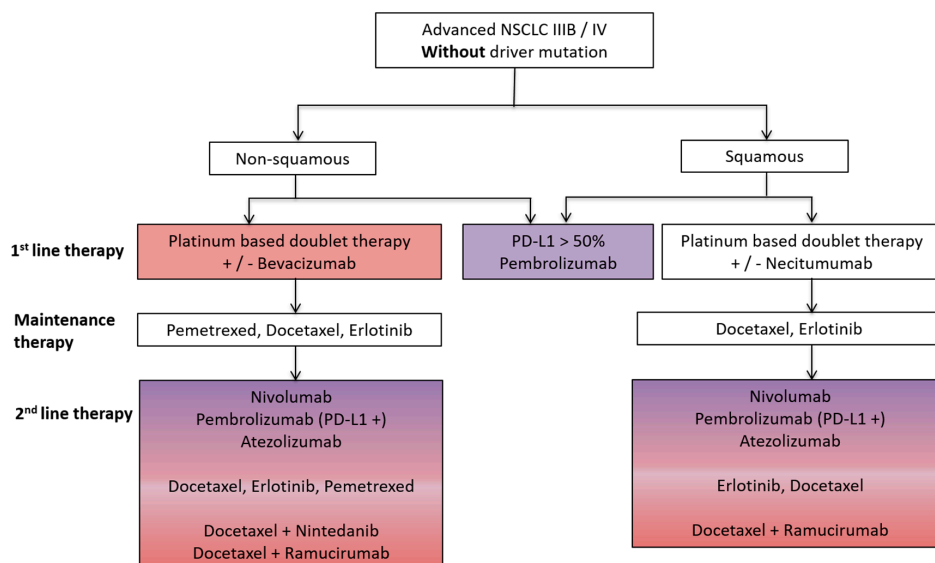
Advanced NSCLC IIIB / IV
**Without** driver mutation

Non-squamous

Squamous

1$^{st}$ line therapy

Platinum based doublet therapy + / - Bevacizumab

PD-L1 > 50%
Pembrolizumab

Platinum based doublet therapy + / - Necitumumab

Maintenance therapy

Pemetrexed, Docetaxel, Erlotinib

Docetaxel, Erlotinib

2$^{nd}$ line therapy

Nivolumab
Pembrolizumab (PD-L1 +)
Atezolizumab

Docetaxel, Erlotinib, Pemetrexed

Docetaxel + Nintedanib
Docetaxel + Ramucirumab

Nivolumab
Pembrolizumab (PD-L1 +)
Atezolizumab

Erlotinib, Docetaxel

Docetaxel + Ramucirumab